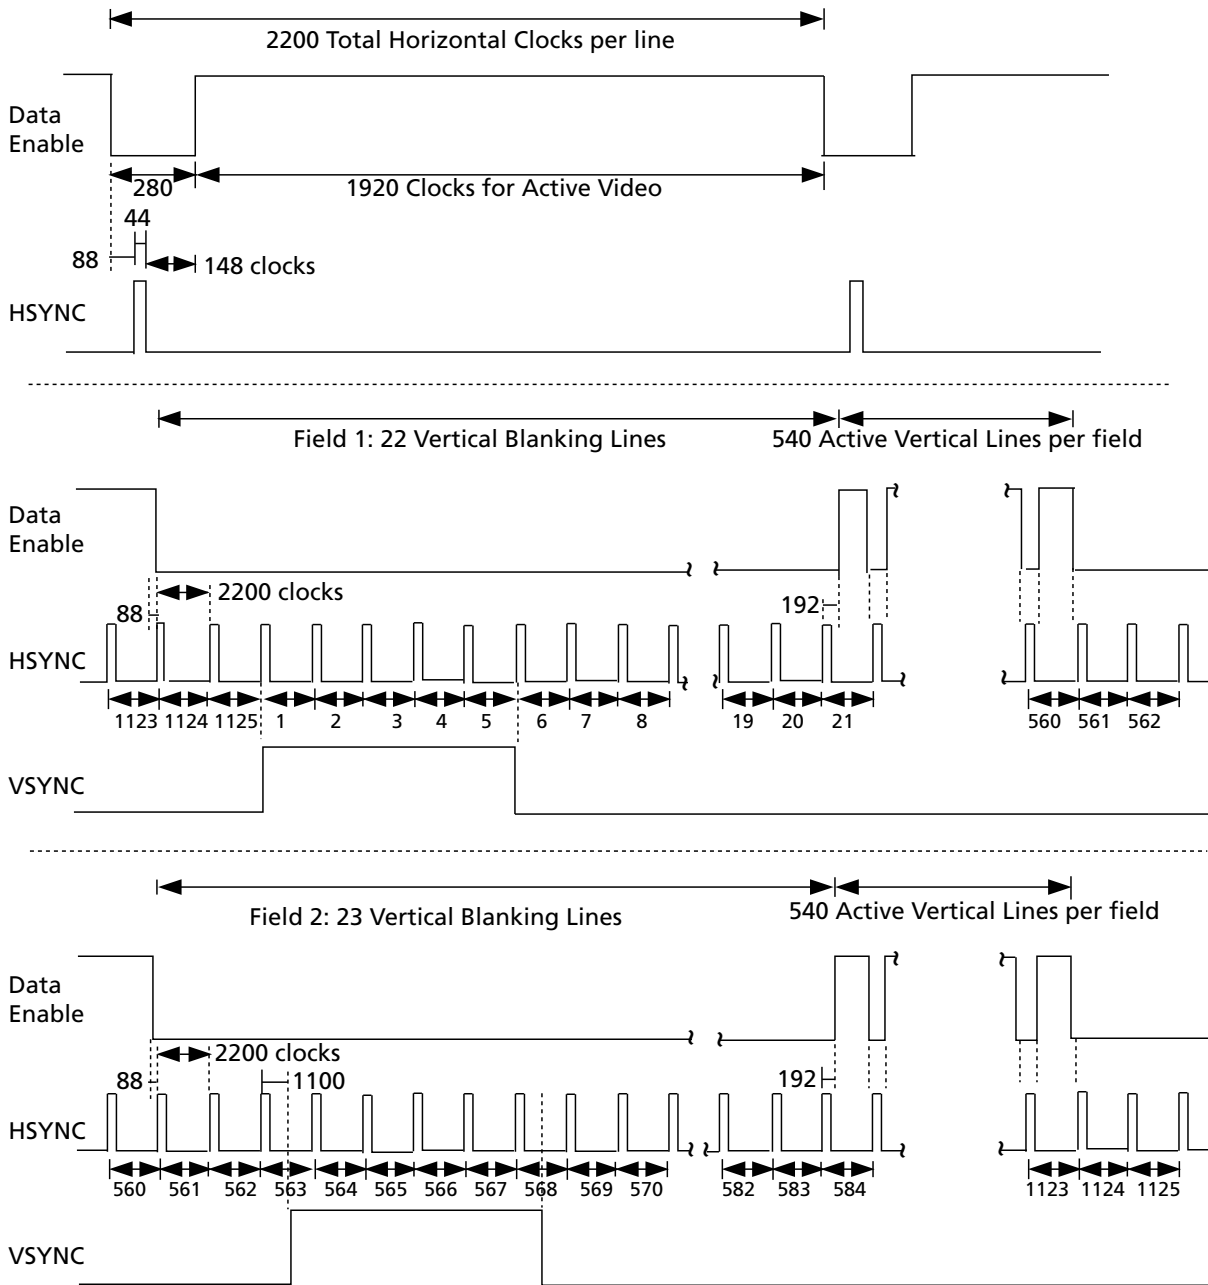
2200 Total Horizontal Clocks per line

Data Enable

280

1920 Clocks for Active Video

44

88

148 clocks

HSYNC

Field 1: 22 Vertical Blanking Lines

540 Active Vertical Lines per field

Data Enable

2200 clocks

88

192

HSYNC

1123 1124 1125 1 2 3 4 5 6 7 8

19 20 21

560 561 562

VSYNC

Field 2: 23 Vertical Blanking Lines

540 Active Vertical Lines per field

Data Enable

2200 clocks

88

1100

192

HSYNC

560 561 562 563 564 565 566 567 568 569 570

582 583 584

1123 1124 1125

VSYNC